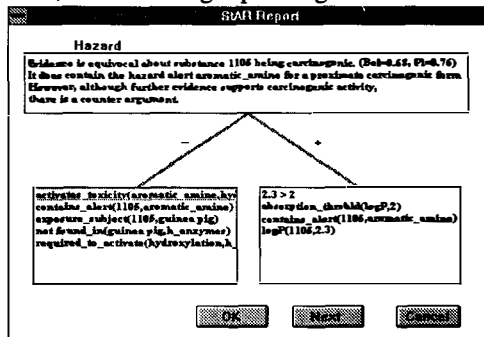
StAR Report

Hazard

Evidence is equivocal about substance 1105 being carcinogenic. (Bel=0.68, Pl=0.76) It does contain the hazard alert aromatic_amine for a proximate carcinogenic form. However, although further evidence supports carcinogenic activity, there is a counter argument.

-

+

activates_toxicity(aromatic_amine,hy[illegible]
contains_alert(1105,aromatic_amine)
exposure_subject(1105,guinea pig)
not found_in(guinea pig,h_enzymes)
required_to_activate(hydroxylation,h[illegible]

2.3 > 2
absorption_threshold(logP,2)
contains_alert(1105,aromatic_amine)
logP(1105,2.3)

OK

Next

Cancel